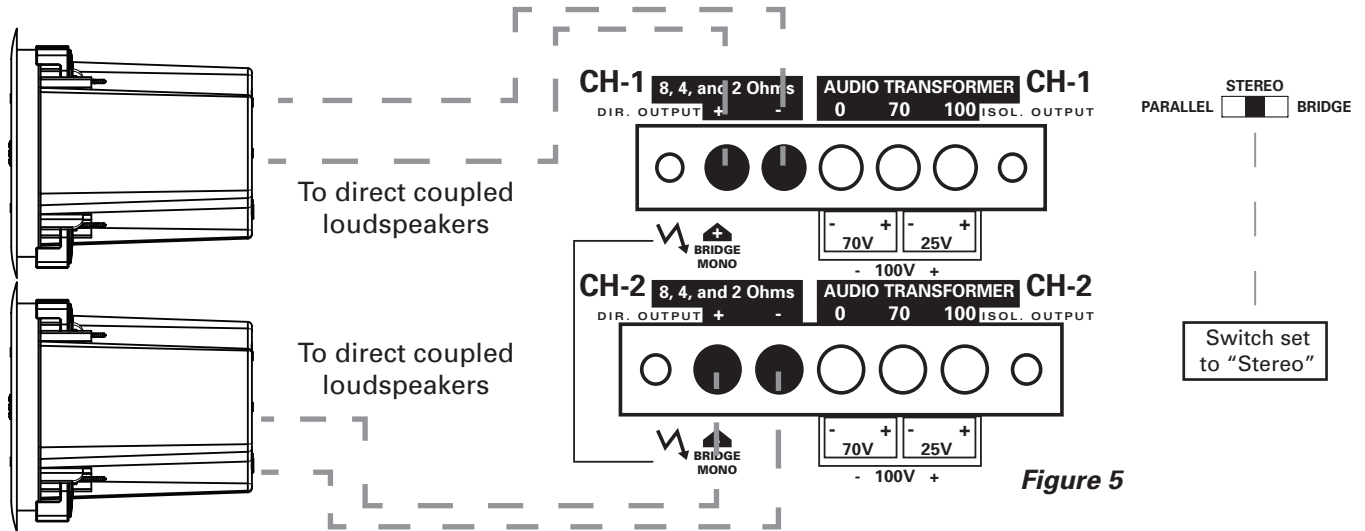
CH-1 8, 4, and 2 Ohms
DIR. OUTPUT + -
AUDIO TRANSFORMER CH-1
0 70 100 ISOL. OUTPUT

STEREO
PARALLEL BRIDGE

To direct coupled loudspeakers

- + 70V
- + 25V
- 100V +

+ BRIDGE MONO

CH-2 8, 4, and 2 Ohms
DIR. OUTPUT + -
AUDIO TRANSFORMER CH-2
0 70 100 ISOL. OUTPUT

To direct coupled loudspeakers

Switch set to "Stereo"

- + 70V
- + 25V
- 100V +

BRIDGE MONO

Figure 5